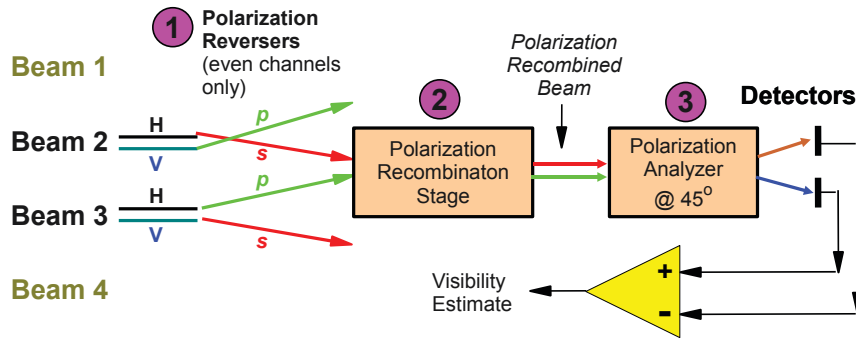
1 Polarization Reversers (even channels only)

Beam 1

Beam 2

H

V

p

s

Beam 3

H

V

p

s

Beam 4

Polarization Recombined Beam

2

Polarization Recombinaton Stage

3

Polarization Analyzer @ 45$^o$

Detectors

+

-

Visibility Estimate

V